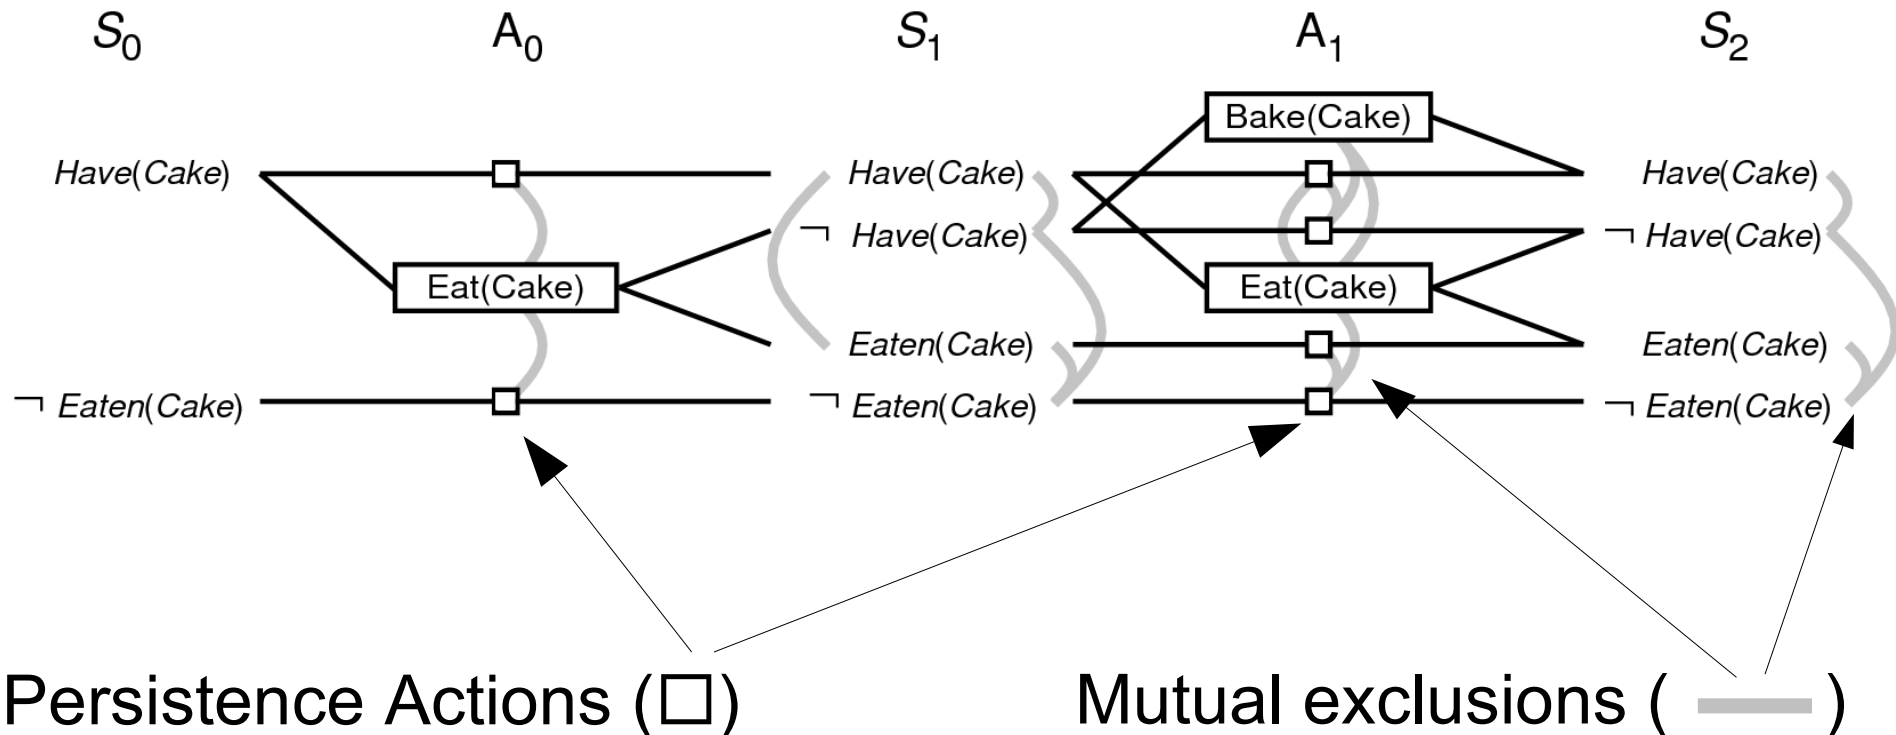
$S_0$ $A_0$ $S_1$ $A_1$ $S_2$

Bake(Cake)

Have(Cake) Have(Cake) Have(Cake)

¬ Have(Cake) ¬ Have(Cake)

Eat(Cake) Eat(Cake)

Eaten(Cake) Eaten(Cake)

¬ Eaten(Cake) ¬ Eaten(Cake) ¬ Eaten(Cake)

Persistence Actions (□)

Mutual exclusions ( )